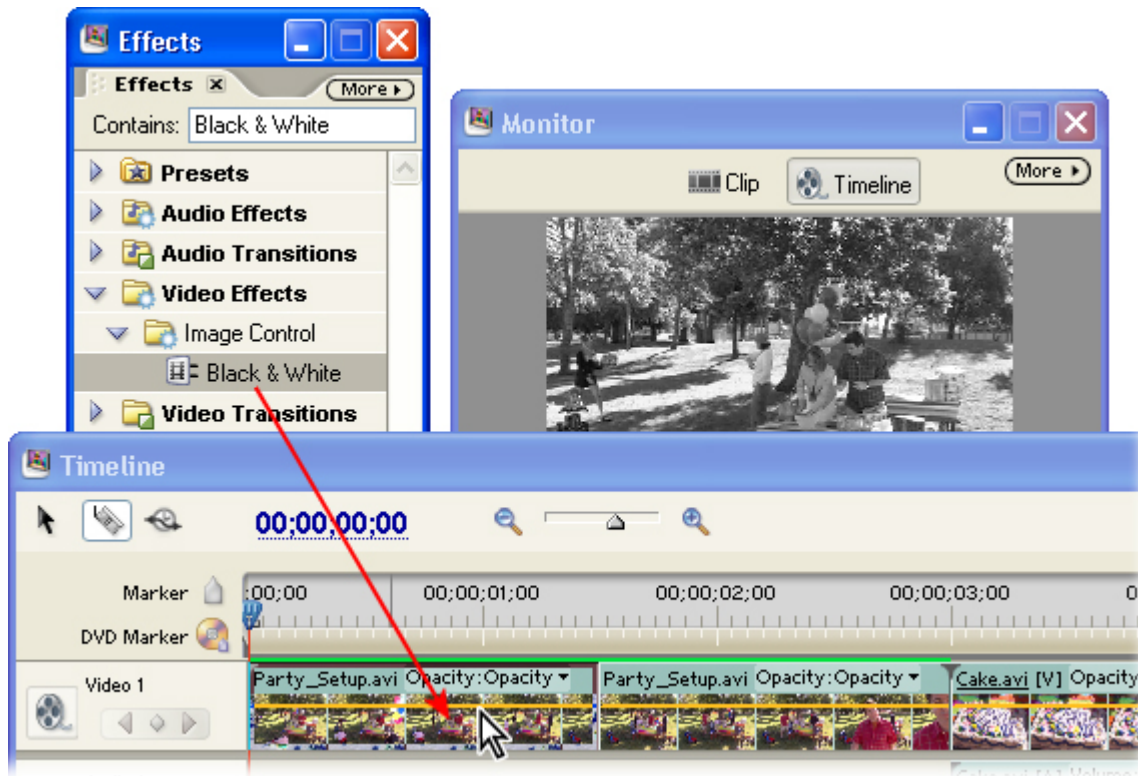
Effects

Effects

More

Contains: Black & White

Presets

Audio Effects

Audio Transitions

Video Effects

Image Control

Black & White

Video Transitions

Monitor

Clip

Timeline

More

Timeline

00;00;00;00

Marker

DVD Marker

:00;00

00;00;01;00

00;00;02;00

00;00;03;00

Video 1

Party_Setup.avi Opacity:Opacity

Party_Setup.avi Opacity:Opacity

Cake.avi [V] Opacity